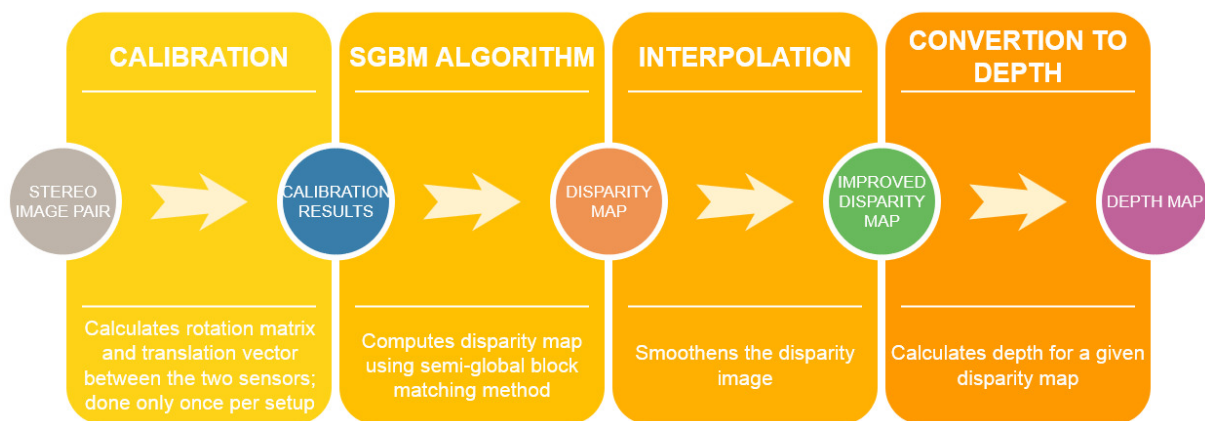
CALIBRATION

SGBM ALGORITHM

INTERPOLATION

CONVERTION TO DEPTH

STEREO IMAGE PAIR

CALIBRATION RESULTS

DISPARITY MAP

IMPROVED DISPARITY MAP

DEPTH MAP

Calculates rotation matrix and translation vector between the two sensors; done only once per setup

Computes disparity map using semi-global block matching method

Smoothens the disparity image

Calculates depth for a given disparity map